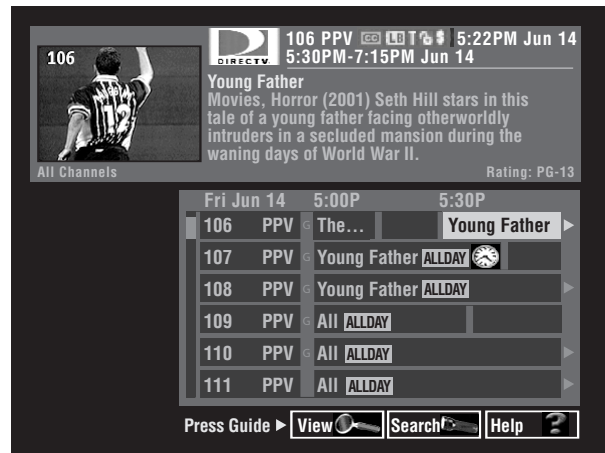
106

DIRECTV

106 PPV 5:22PM Jun 14
5:30PM-7:15PM Jun 14

Young Father

Movies, Horror (2001) Seth Hill stars in this tale of a young father facing otherworldly intruders in a secluded mansion during the waning days of World War II.

All Channels

Rating: PG-13

| Fri Jun 14 | | 5:00P | 5:30P |
|---|---|---|---|
| 106 | PPV | The... | Young Father |
| 107 | PPV | Young Father ALLDAY | |
| 108 | PPV | Young Father ALLDAY | |
| 109 | PPV | All ALLDAY | |
| 110 | PPV | All ALLDAY | |
| 111 | PPV | All ALLDAY | |

Press Guide ► View Search Help ?